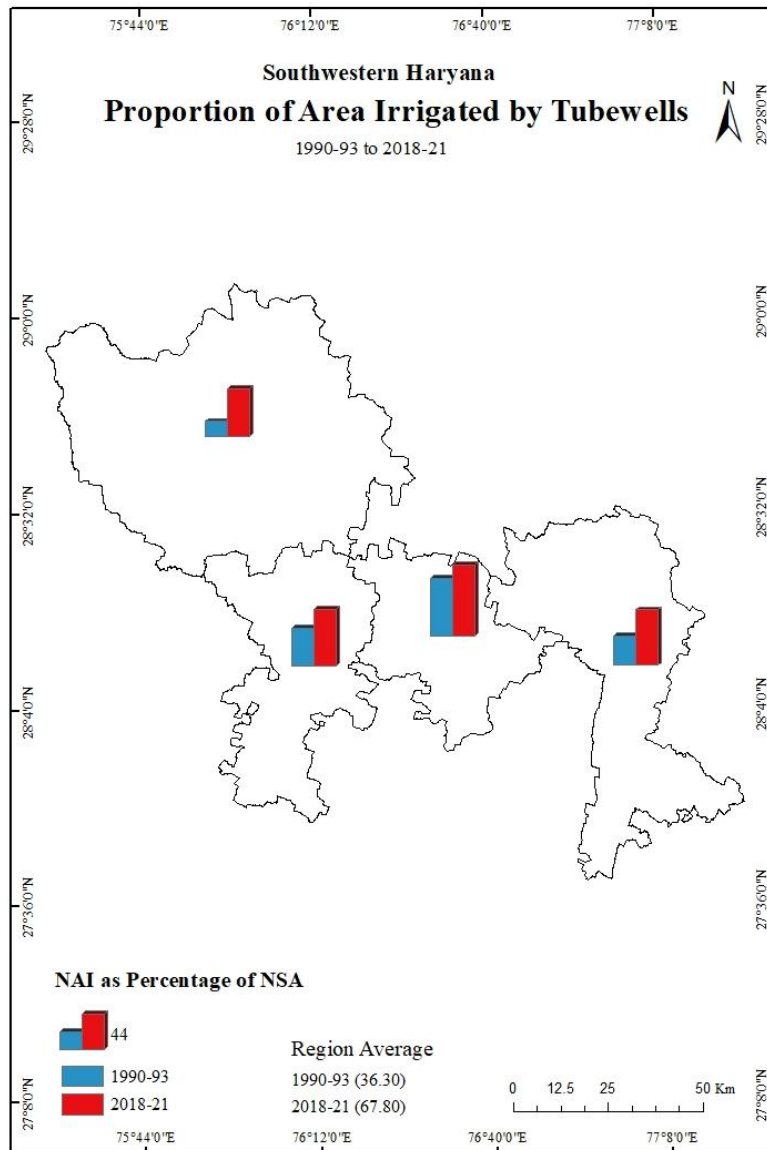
75°44'0"E 76°12'0"E 76°40'0"E 77°8'0"E

Southwestern Haryana
Proportion of Area Irrigated by Tubewells
1990-93 to 2018-21

N

29°28'0"N 29°28'0"N
29°0'0"N 29°0'0"N
28°32'0"N 28°32'0"N
28°4'0"N 28°4'0"N
27°36'0"N 27°36'0"N
27°8'0"N 27°8'0"N

NAI as Percentage of NSA

44

1990-93
2018-21

Region Average
1990-93 (36.30)
2018-21 (67.80)

0 12.5 25 50 Km

75°44'0"E 76°12'0"E 76°40'0"E 77°8'0"E